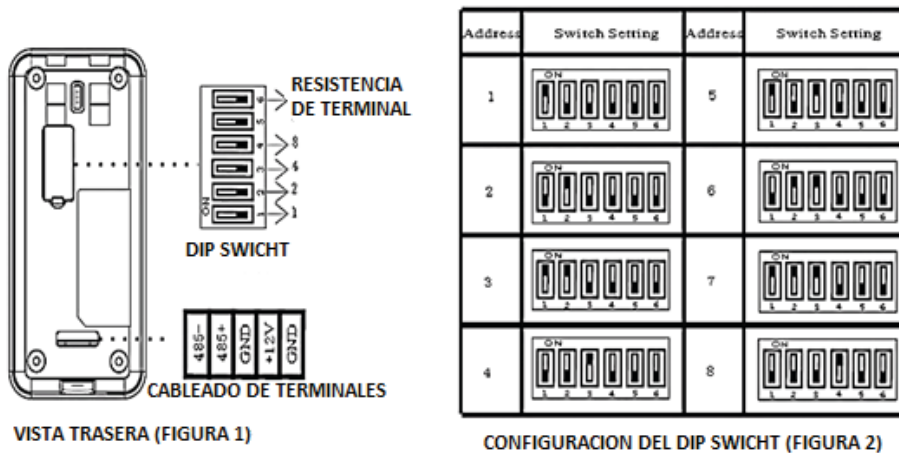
RESISTENCIA DE TERMINAL

ON
1 2 3 4 5 6

8
4
2
1

DIP SWICHT

485- 485+ GND +12V GND

CABLEADO DE TERMINALES

VISTA TRASERA (FIGURA 1)

| Address | Switch Setting | Address | Switch Setting |
|---|---|---|---|
| 1 | ON 1 2 3 4 5 6 | 5 | ON 1 2 3 4 5 6 |
| 2 | ON 1 2 3 4 5 6 | 6 | ON 1 2 3 4 5 6 |
| 3 | ON 1 2 3 4 5 6 | 7 | ON 1 2 3 4 5 6 |
| 4 | ON 1 2 3 4 5 6 | 8 | ON 1 2 3 4 5 6 |

CONFIGURACION DEL DIP SWICHT (FIGURA 2)